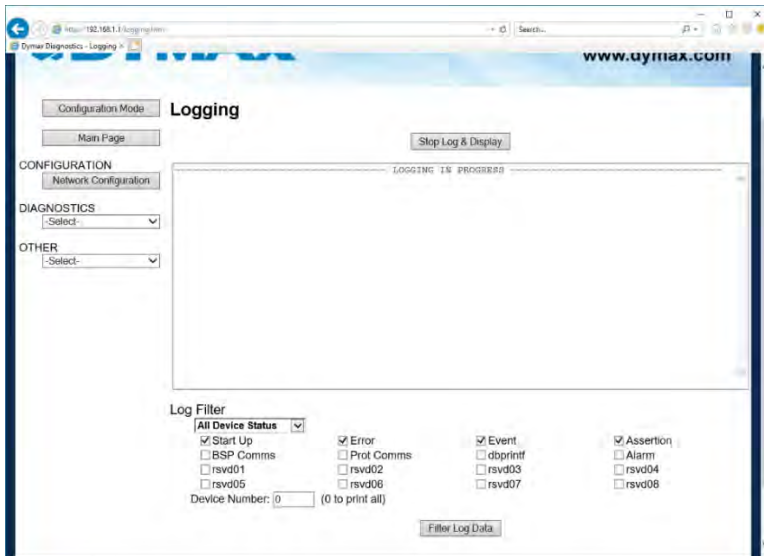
http://192.168.1.1/logging.htm

Search...

Dymax Diagnostics - Logging

www.dymax.com

Configuration Mode

Main Page

CONFIGURATION

Network Configuration

DIAGNOSTICS

-Select-

OTHER

-Select-

Logging

Stop Log & Display

LOGGING IN PROGRESS

Log Filter

All Device Status

☑ Start Up ☑ Error ☑ Event ☑ Assertion
☐ BSP Comms ☐ Prot Comms ☐ dbprintf ☐ Alarm
☐ rsvd01 ☐ rsvd02 ☐ rsvd03 ☐ rsvd04
☐ rsvd05 ☐ rsvd06 ☐ rsvd07 ☐ rsvd08

Device Number: 0 (0 to print all)

Filter Log Data